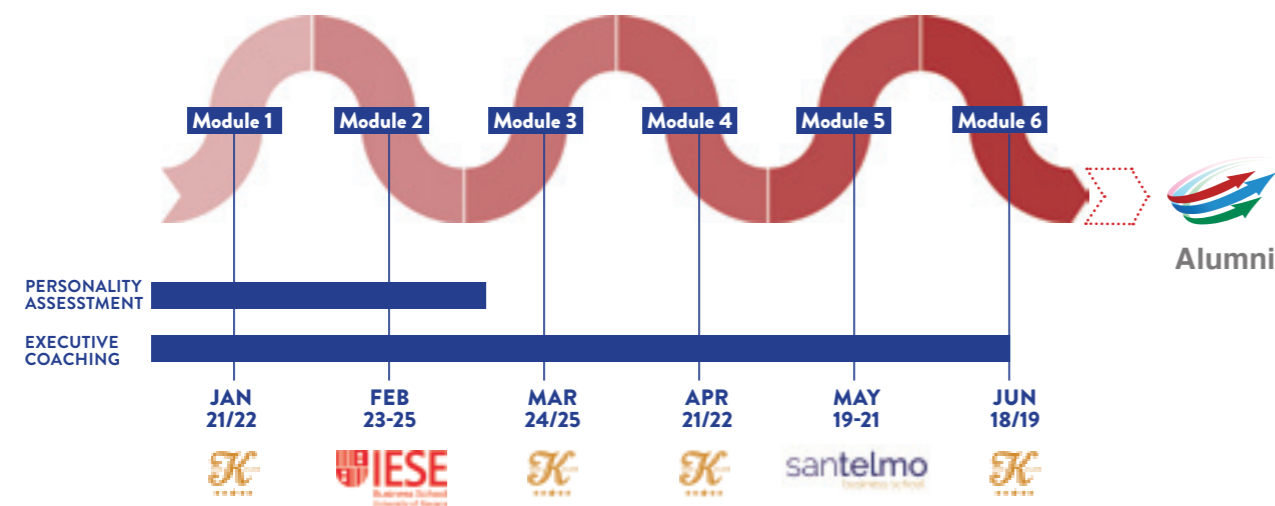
Module 1
Module 2
Module 3
Module 4
Module 5
Module 6

Alumni

PERSONALITY ASSESSTMENT

EXECUTIVE COACHING

JAN 21/22

FEB 23-25

MAR 24/25

APR 21/22

MAY 19-21

JUN 18/19

IESE Business School University of Navarra

santelmo business school